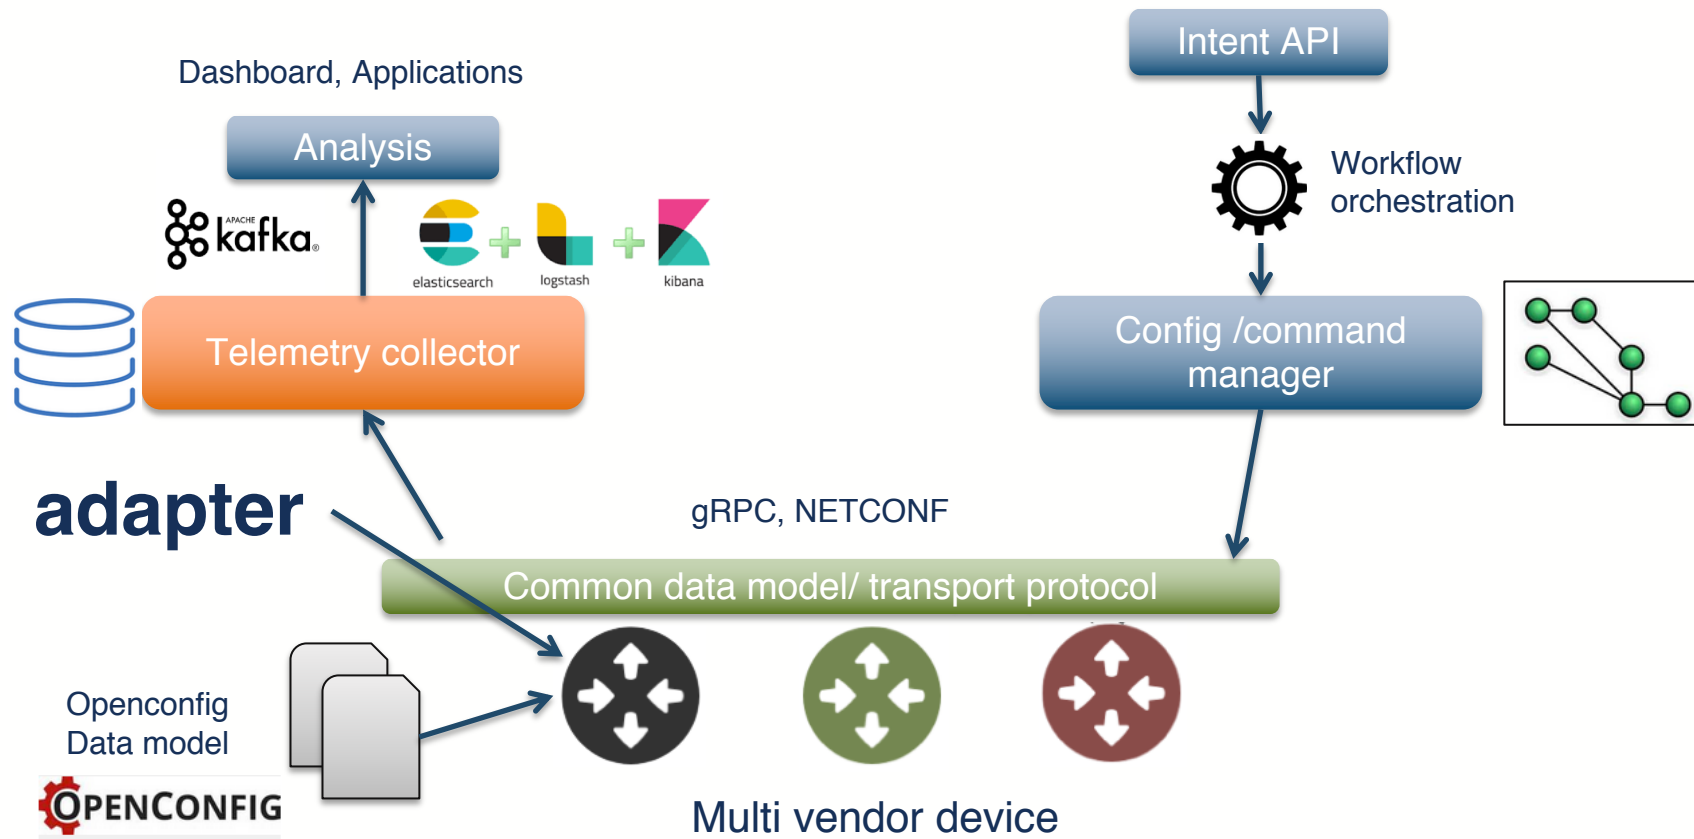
Dashboard, Applications

Analysis

APACHE kafka

elasticsearch + logstash + kibana

Telemetry collector

Intent API

Workflow orchestration

Config /command manager

adapter

gRPC, NETCONF

Common data model/ transport protocol

Openconfig Data model

OPENCONFIG

Multi vendor device